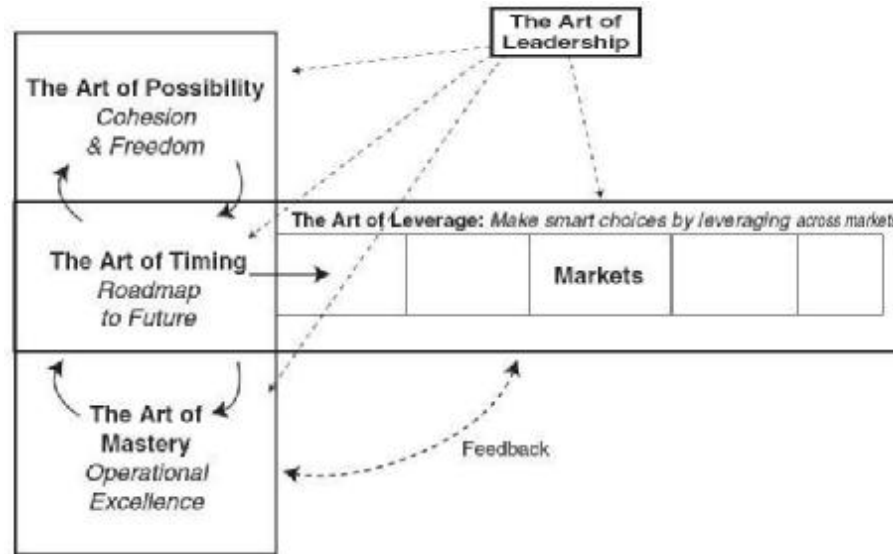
The Art of Leadership

The Art of Possibility
Cohesion & Freedom

The Art of Leverage: Make smart choices by leveraging across market

The Art of Timing
Roadmap to Future

Markets

The Art of Mastery
Operational Excellence

Feedback